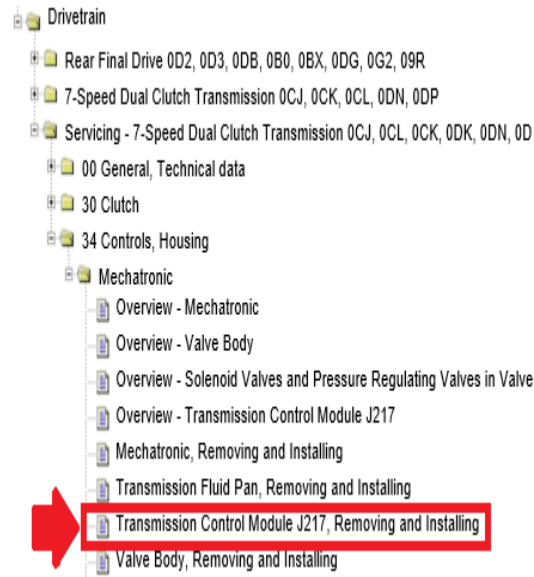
Drivetrain

Rear Final Drive 0D2, 0D3, 0DB, 0B0, 0BX, 0DG, 0G2, 09R

7-Speed Dual Clutch Transmission 0CJ, 0CK, 0CL, 0DN, 0DP

Servicing - 7-Speed Dual Clutch Transmission 0CJ, 0CL, 0CK, 0DK, 0DN, 0D

00 General, Technical data

30 Clutch

34 Controls, Housing

Mechatronic

Overview - Mechatronic

Overview - Valve Body

Overview - Solenoid Valves and Pressure Regulating Valves in Valve

Overview - Transmission Control Module J217

Mechatronic, Removing and Installing

Transmission Fluid Pan, Removing and Installing

Transmission Control Module J217, Removing and Installing

Valve Body, Removing and Installing